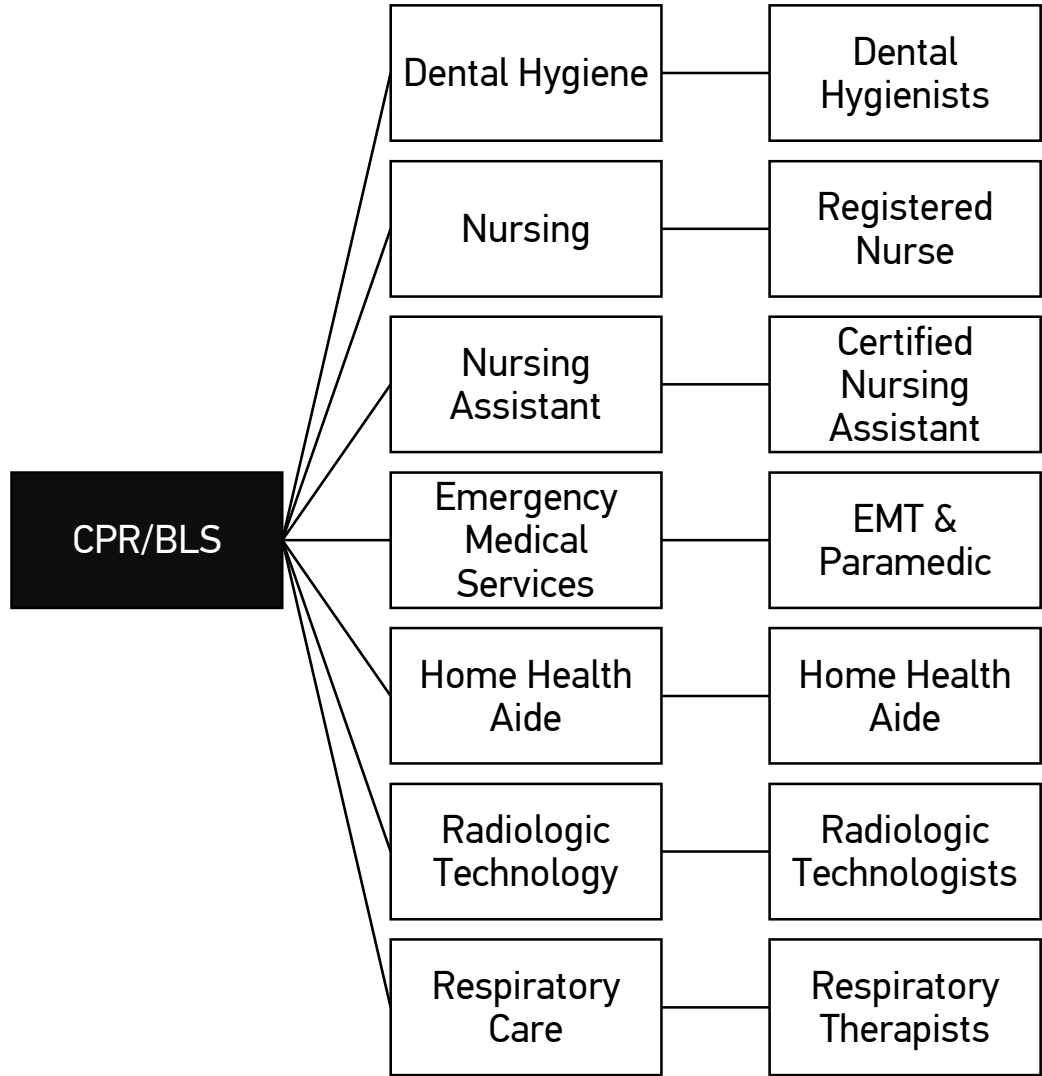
CPR/BLS

Dental Hygiene

Dental Hygienists

Nursing

Registered Nurse

Nursing Assistant

Certified Nursing Assistant

Emergency Medical Services

EMT & Paramedic

Home Health Aide

Home Health Aide

Radiologic Technology

Radiologic Technologists

Respiratory Care

Respiratory Therapists